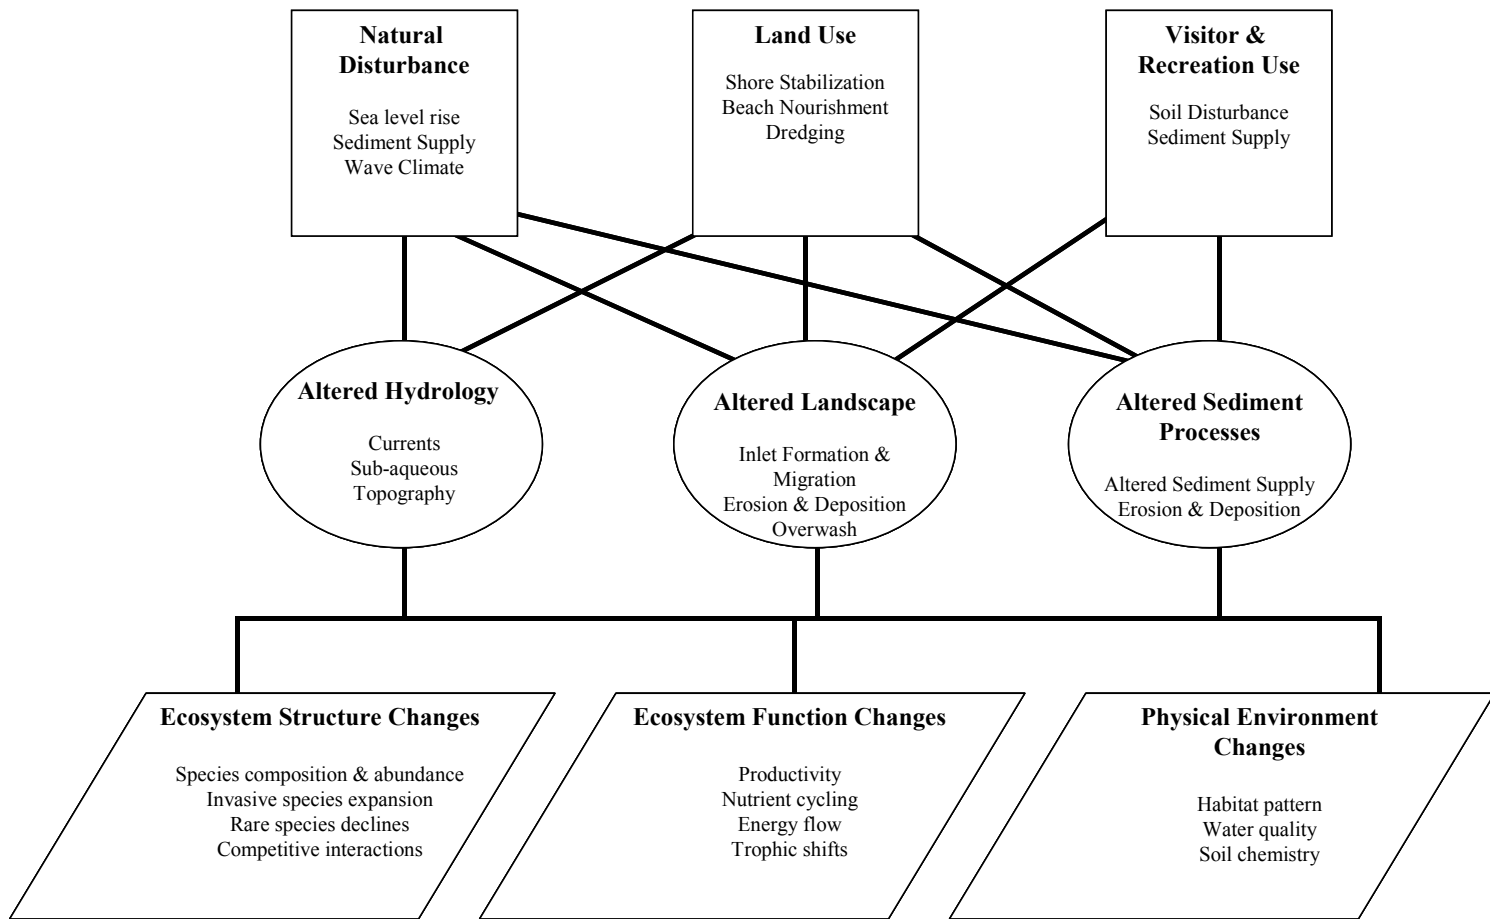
Natural Disturbance

Sea level rise
Sediment Supply
Wave Climate

Land Use

Shore Stabilization
Beach Nourishment
Dredging

Visitor & Recreation Use

Soil Disturbance
Sediment Supply

Altered Hydrology

Currents
Sub-aqueous
Topography

Altered Landscape

Inlet Formation & Migration
Erosion & Deposition
Overwash

Altered Sediment Processes

Altered Sediment Supply
Erosion & Deposition

Ecosystem Structure Changes

Species composition & abundance
Invasive species expansion
Rare species declines
Competitive interactions

Ecosystem Function Changes

Productivity
Nutrient cycling
Energy flow
Trophic shifts

Physical Environment Changes

Habitat pattern
Water quality
Soil chemistry